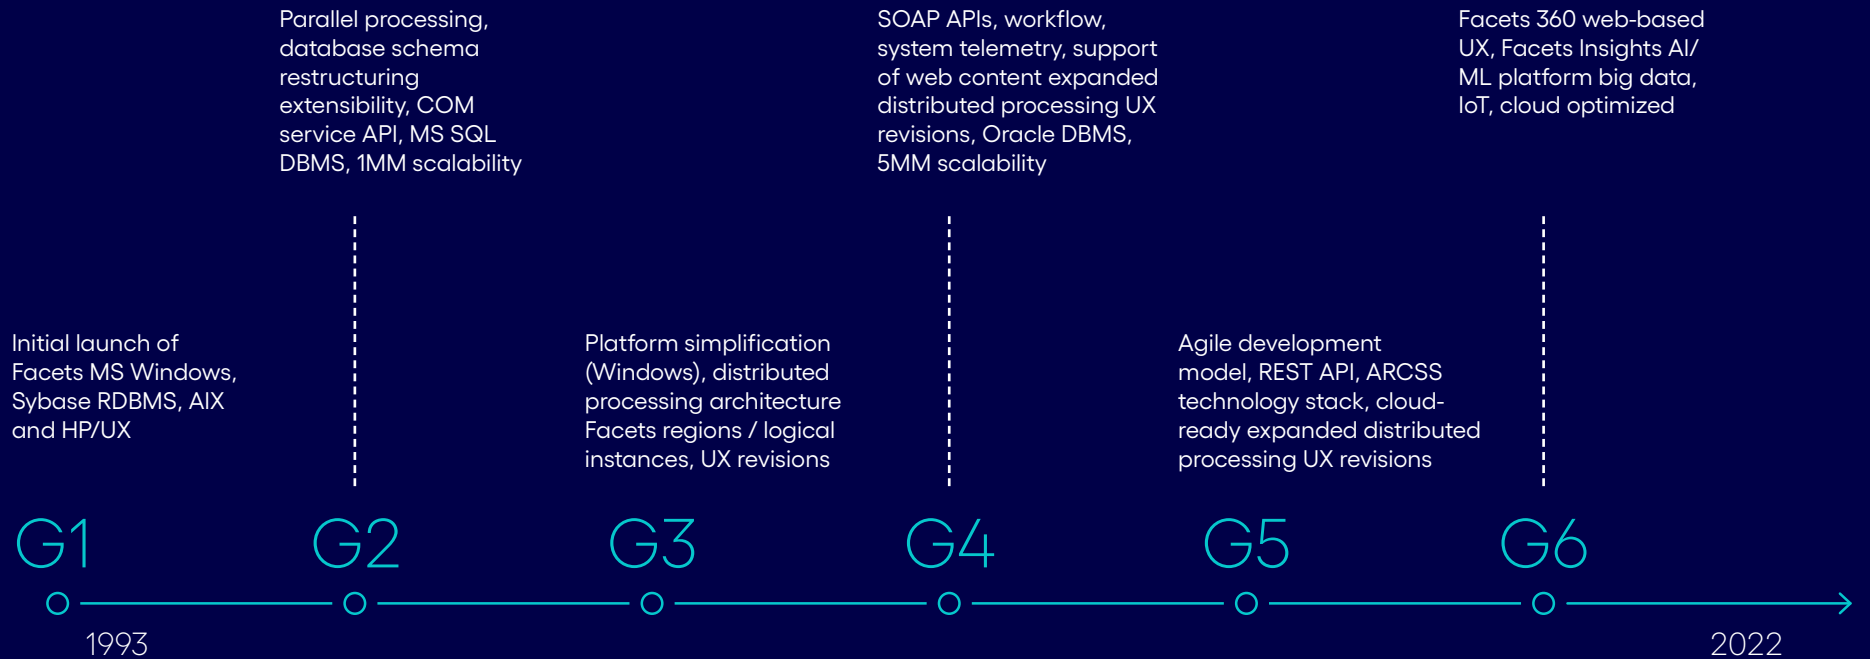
Initial launch of Facets MS Windows, Sybase RDBMS, AIX and HP/UX

Parallel processing, database schema restructuring extensibility, COM service API, MS SQL DBMS, 1MM scalability

Platform simplification (Windows), distributed processing architecture Facets regions / logical instances, UX revisions

SOAP APIs, workflow, system telemetry, support of web content expanded distributed processing UX revisions, Oracle DBMS, 5MM scalability

Agile development model, REST API, ARCSS technology stack, cloud-ready expanded distributed processing UX revisions

Facets 360 web-based UX, Facets Insights AI/ ML platform big data, IoT, cloud optimized

G1

G2

G3

G4

G5

G6

1993

2022